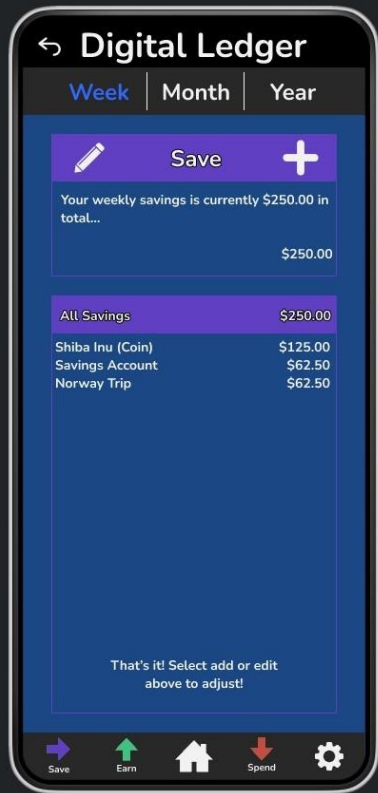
Digital Ledger

Week | Month | Year

Save

Your weekly savings is currently $250.00 in total...

$250.00

| All Savings | $250.00 |
|---|---|
| Shiba Inu (Coin) | $125.00 |
| Savings Account | $62.50 |
| Norway Trip | $62.50 |

That's it! Select add or edit above to adjust!

Save Earn Spend